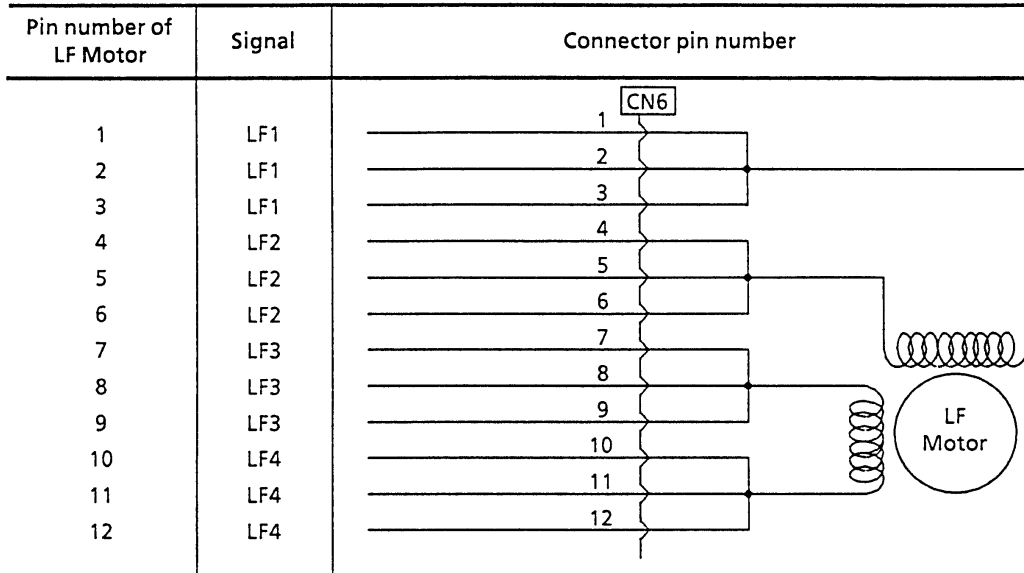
| Pin number of LF Motor | Signal | Connector pin number |
|---|---|---|
| 1 | LF1 | 1 |
| 2 | LF1 | 2 |
| 3 | LF1 | 3 |
| 4 | LF2 | 4 |
| 5 | LF2 | 5 |
| 6 | LF2 | 6 |
| 7 | LF3 | 7 |
| 8 | LF3 | 8 |
| 9 | LF3 | 9 |
| 10 | LF4 | 10 |
| 11 | LF4 | 11 |
| 12 | LF4 | 12 |

CN6

LF Motor